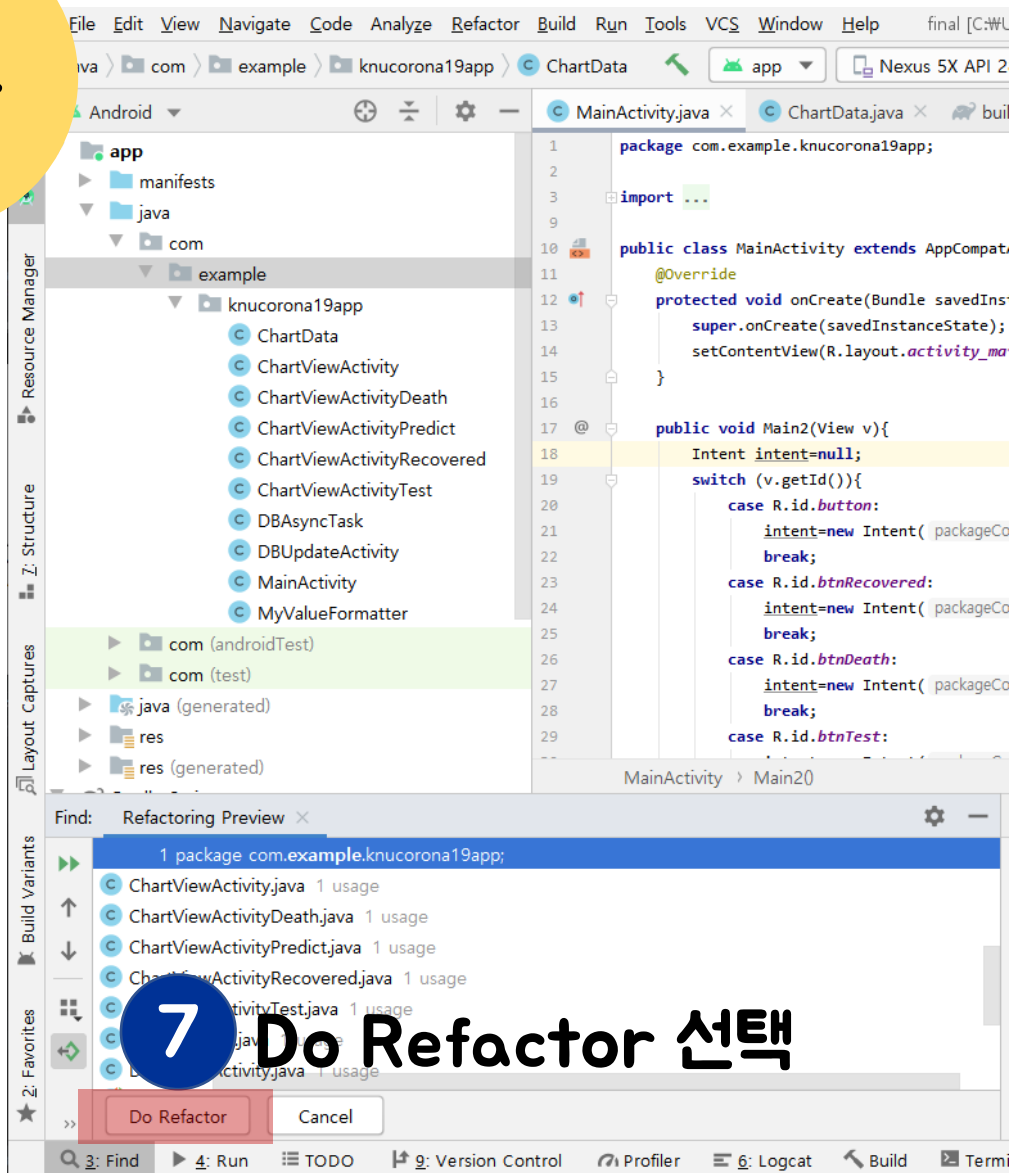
File Edit View Navigate Code Analyze Refactor Build Run Tools VCS Window Help final [C:\U

va 〉 com 〉 example 〉 knucorona19app 〉 ChartData app Nexus 5X API 2

Android

app
manifests
java
com
example
knucorona19app
ChartData
ChartViewActivity
ChartViewActivityDeath
ChartViewActivityPredict
ChartViewActivityRecovered
ChartViewActivityTest
DBAsyncTask
DBUpdateActivity
MainActivity
MyValueFormatter
com (androidTest)
com (test)
java (generated)
res
res (generated)

MainActivity.java × ChartData.java × buil

1 package com.example.knucorona19app;
2
3 import ...
9
10 public class MainActivity extends AppCompat
11 @Override
12 protected void onCreate(Bundle savedInst
13 super.onCreate(savedInstanceState);
14 setContentView(R.layout.activity_ma
15 }
16
17 public void Main2(View v){
18 Intent intent=null;
19 switch (v.getId()){
20 case R.id.button:
21 intent=new Intent( packageCo
22 break;
23 case R.id.btnRecovered:
24 intent=new Intent( packageCo
25 break;
26 case R.id.btnDeath:
27 intent=new Intent( packageCo
28 break;
29 case R.id.btnTest:

MainActivity 〉 Main2()

Find: Refactoring Preview ×

1 package com.example.knucorona19app;
ChartViewActivity.java 1 usage
ChartViewActivityDeath.java 1 usage
ChartViewActivityPredict.java 1 usage
ChartViewActivityRecovered.java 1 usage
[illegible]tivityTest.java 1 usage
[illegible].jav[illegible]
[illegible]ctivity.java 1 usage

7 Do Refactor 선택

Do Refactor Cancel

Resource Manager 7: Structure Layout Captures Build Variants 2: Favorites

3: Find 4: Run TODO 9: Version Control Profiler 6: Logcat Build Termi